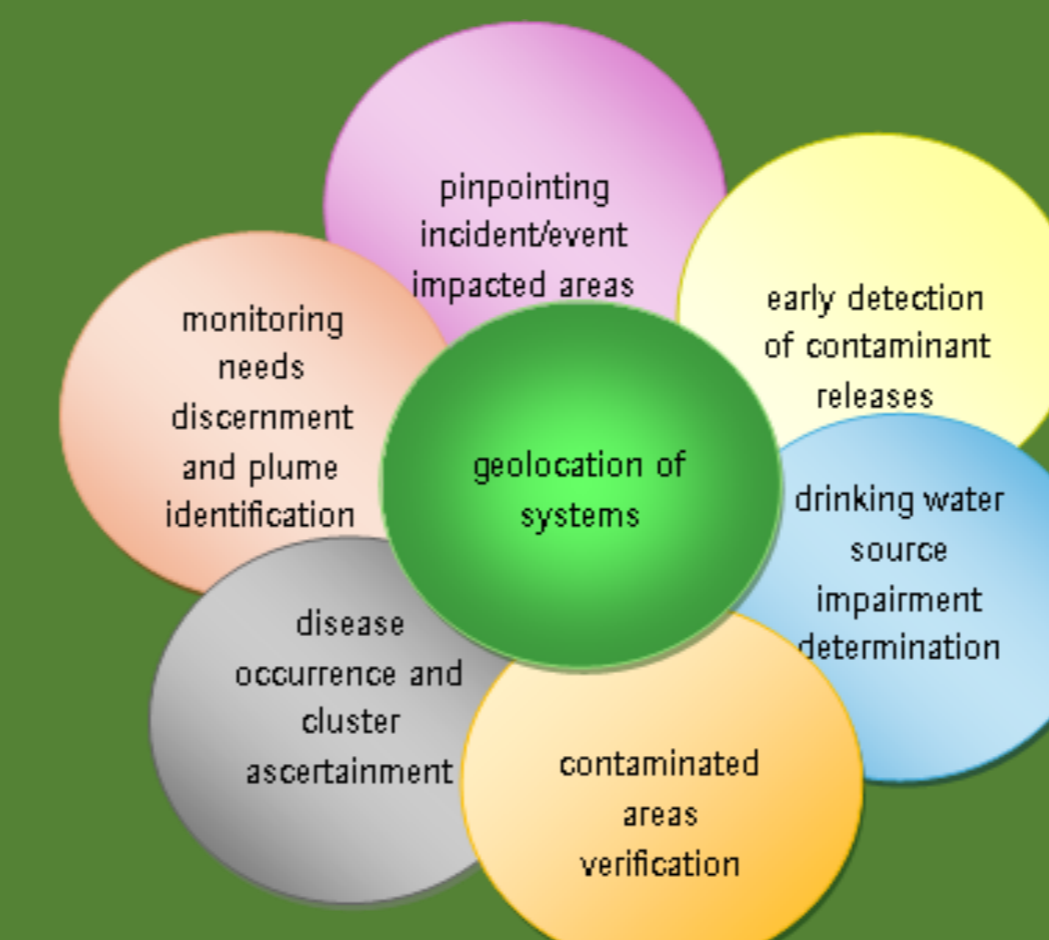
geolocation of systems

pinpointing incident/event impacted areas

early detection of contaminant releases

drinking water source impairment determination

contaminated areas verification

disease occurrence and cluster ascertainment

monitoring needs discernment and plume identification